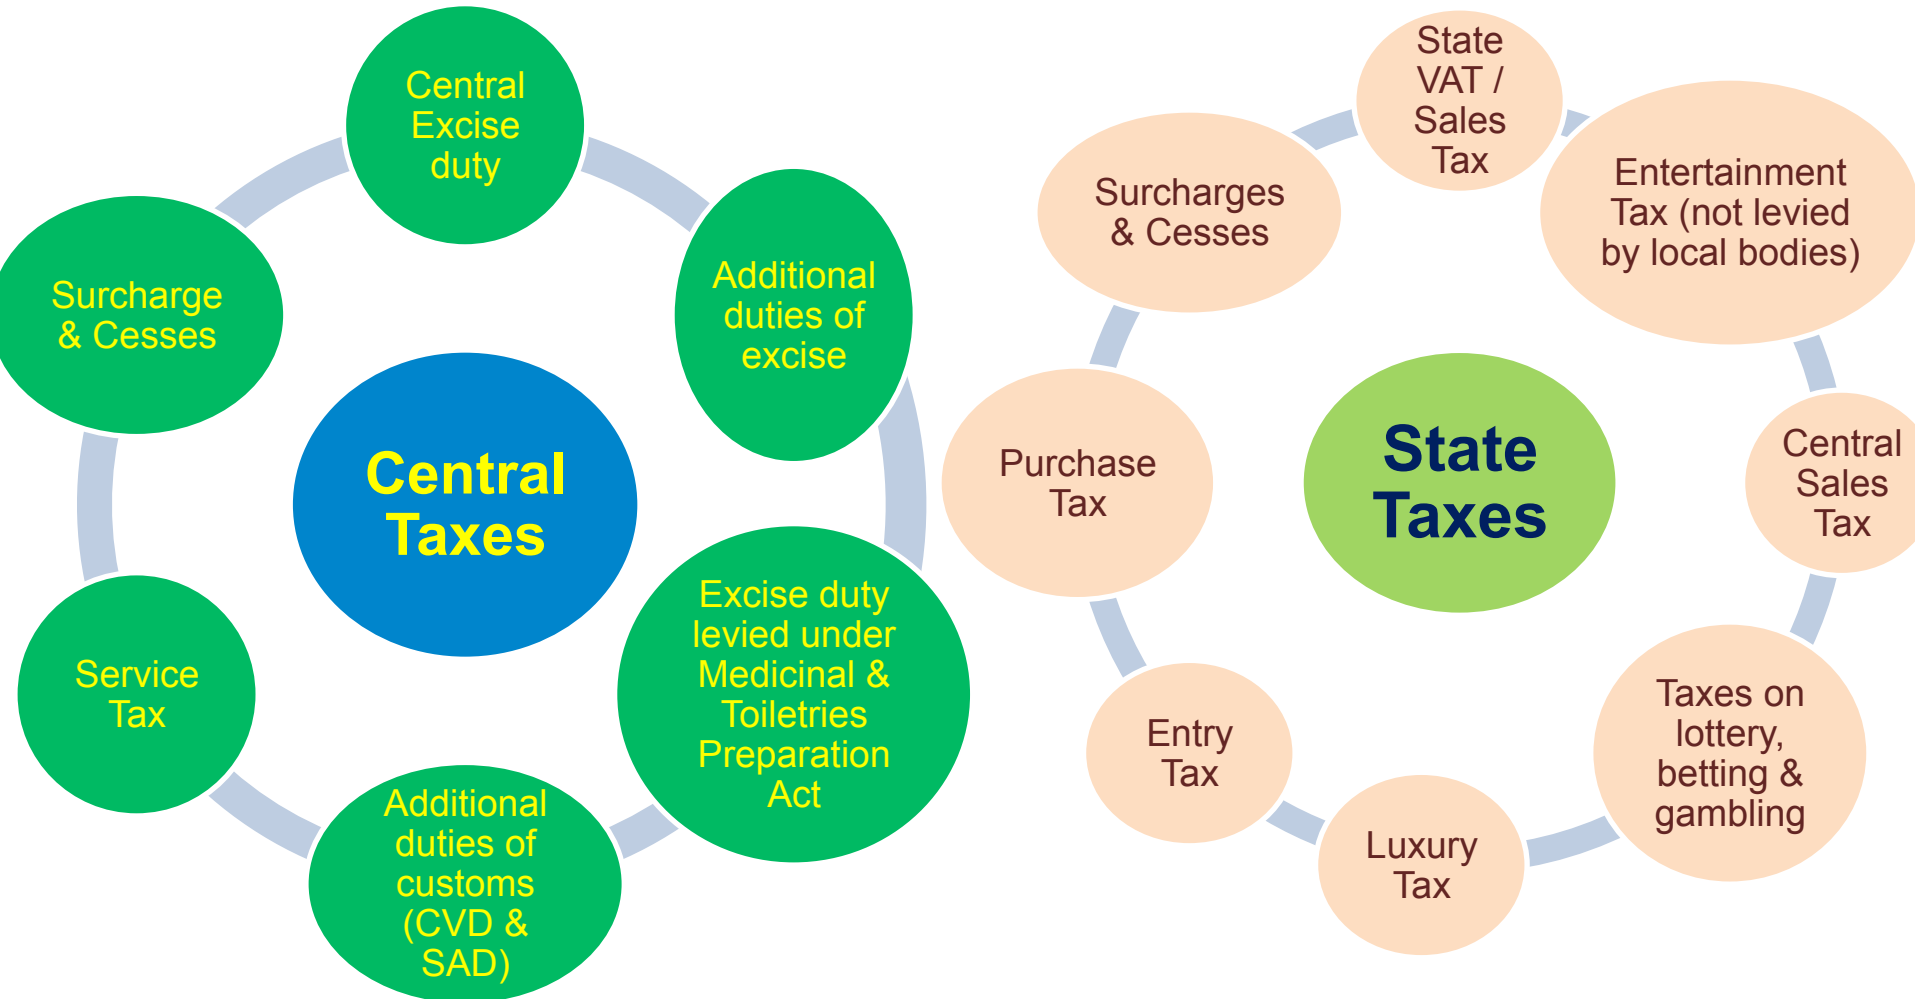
Central Taxes

Central Excise duty

Additional duties of excise

Excise duty levied under Medicinal & Toiletries Preparation Act

Additional duties of customs (CVD & SAD)

Service Tax

Surcharge & Cesses

State Taxes

State VAT / Sales Tax

Entertainment Tax (not levied by local bodies)

Central Sales Tax

Taxes on lottery, betting & gambling

Luxury Tax

Entry Tax

Purchase Tax

Surcharges & Cesses